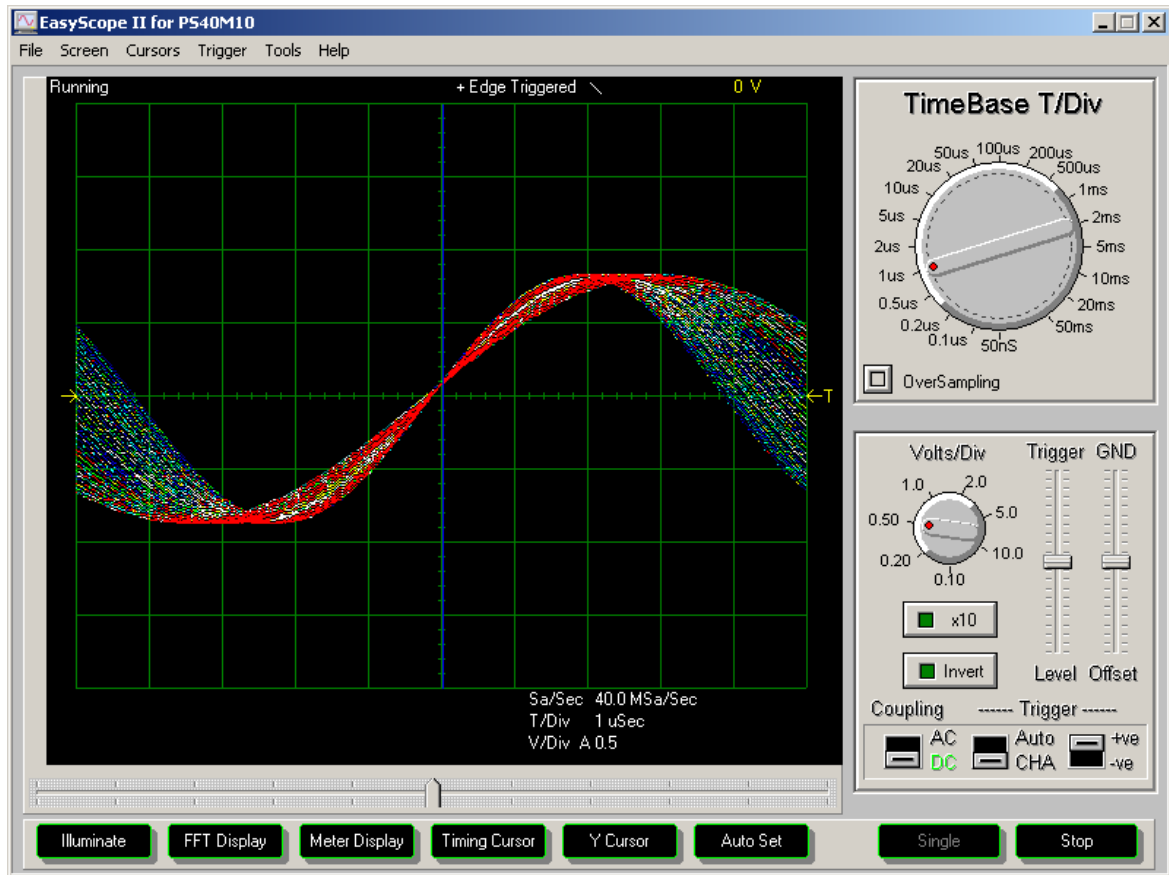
EasyScope II for PS40M10

File Screen Cursors Trigger Tools Help

Running

+ Edge Triggered ╲

0 V

T

Sa/Sec 40.0 MSa/Sec
T/Div 1 uSec
V/Div A 0.5

TimeBase T/Div

50us 100us 200us
20us 500us
10us 1ms
5us 2ms
2us 5ms
1us 10ms
0.5us 20ms
0.2us 50ms
0.1us 50nS

OverSampling

Volts/Div

Trigger GND

1.0 2.0
0.50 5.0
0.20 10.0
0.10

x10

Invert

Level Offset

Coupling ------ Trigger ------

AC
DC

Auto
CHA

+ve
-ve

Illuminate

FFT Display

Meter Display

Timing Cursor

Y Cursor

Auto Set

Single

Stop